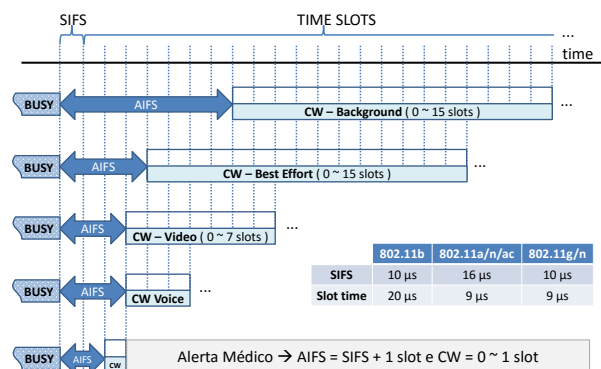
SIFS

TIME SLOTS

...

time

BUSY

AIFS

...

CW – Background ( 0 ~ 15 slots )

BUSY

AIFS

...

CW – Best Effort ( 0 ~ 15 slots )

BUSY

AIFS

...

CW – Video ( 0 ~ 7 slots )

BUSY

AIFS

...

CW Voice

|  | 802.11b | 802.11a/n/ac | 802.11g/n |
|---|---|---|---|
| SIFS | 10 µs | 16 µs | 10 µs |
| Slot time | 20 µs | 9 µs | 9 µs |

BUSY

AIFS

CW

Alerta Médico → AIFS = SIFS + 1 slot e CW = 0 ~ 1 slot